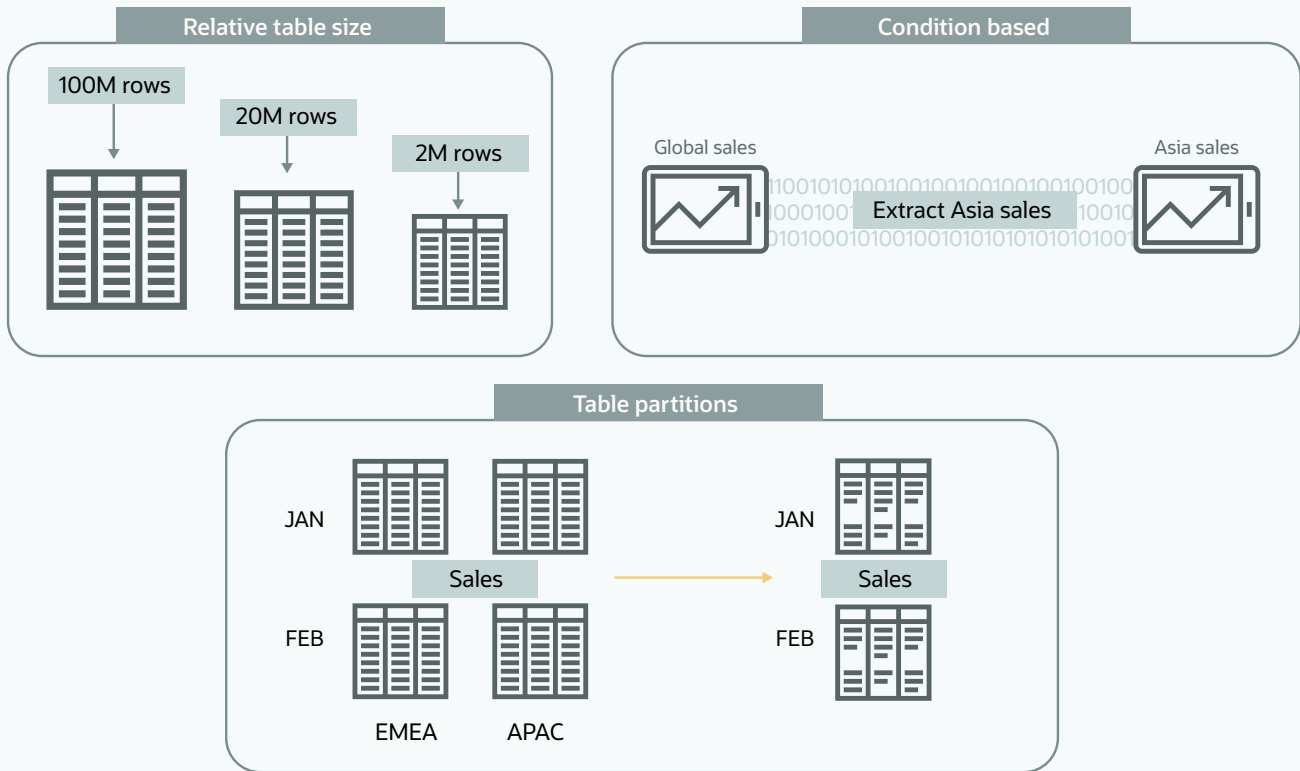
Relative table size

100M rows

20M rows

2M rows

Condition based

Global sales

Asia sales

1100101010010010010010010010010010
10001001 Extract Asia sales 10010
0101000101001001010101010101010101

Table partitions

JAN

FEB

Sales

EMEA

APAC

JAN

Sales

FEB